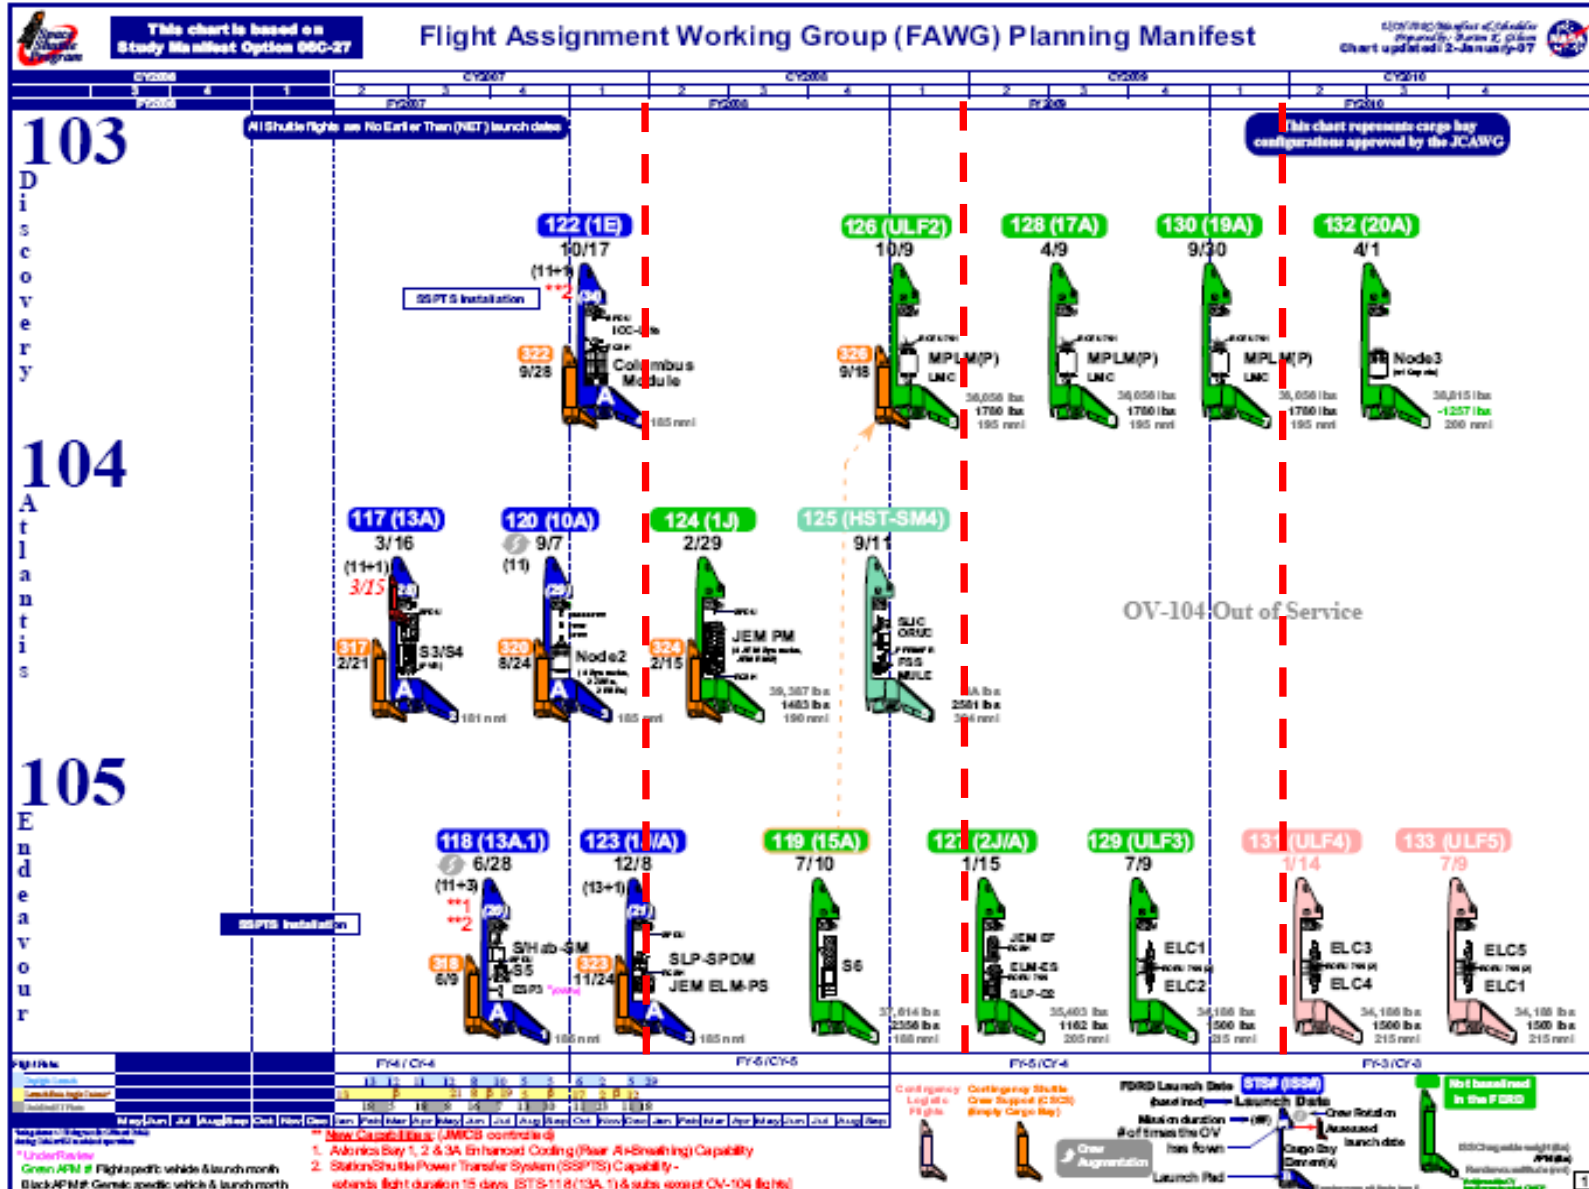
This chart is based on Study Manifest Option 06C-27

Flight Assignment Working Group (FAWG) Planning Manifest

Chart updated: 2-January-07

CY2006 CY2007 CY2008 CY2009 CY2010

FY2006 FY2007 FY2008 FY2009 FY2010

All Shuttle flights are No Earlier Than (NET) launch dates

This chart represents cargo bay configurations approved by the JCAWG

103
Discovery

122 (1E)
10/17
(11+1)
**2
SSPTS Installation
322
9/28
Columbus Module
185 nmi

126 (ULF2)
10/9
326
9/18
MPLM(P)
LMC
36,056 lbs
1700 lbs
195 nmi

128 (17A)
4/9
MPLM(P)
LMC
36,056 lbs
1700 lbs
195 nmi

130 (19A)
9/30
MPLM(P)
LMC
36,056 lbs
1700 lbs
195 nmi

132 (20A)
4/1
Node3
38,815 lbs
-1257 lbs
200 nmi

104
Atlantis

117 (13A)
3/16
(11+1)
3/15
317
2/21
S3/S4
181 nmi

120 (10A)
9/7
(11)
320
8/24
Node2
185 nmi

124 (1J)
2/29
324
2/15
JEM PM
39,387 lbs
1483 lbs
190 nmi

125 (HST-SM4)
9/11
SLIC
ORUC
FSS
MULE
2581 lbs

OV-104 Out of Service

105
Endeavour

118 (13A.1)
6/28
(11+3)
**1
**2
SSPTS Installation
318
6/9
S/Hab-SM
S5
ESP3
185 nmi

123 (1J/A)
12/8
(13+1)
323
11/24
SLP-SPDM
JEM ELM-PS
185 nmi

119 (15A)
7/10
S6
37,614 lbs
2356 lbs
188 nmi

127 (2J/A)
1/15
JEM EF
ELM-ES
SLP-D2
35,403 lbs
1162 lbs
205 nmi

129 (ULF3)
7/9
ELC1
ELC2
34,186 lbs
1500 lbs
215 nmi

131 (ULF4)
1/14
ELC3
ELC4
34,186 lbs
1500 lbs
215 nmi

133 (ULF5)
7/9
ELC5
ELC1
34,186 lbs
1500 lbs
215 nmi

Flight Rate
FY-4 / CY-4
FY-5 / CY-5
FY-4 / CY-4
FY-3 / CY-3

May Jun Jul Aug Sep Oct Nov Dec Jan Feb Mar Apr May Jun Jul Aug Sep Oct Nov Dec Jan Feb Mar Apr May Jun Jul Aug Sep

* Under Review
Green AFM = Flight specific vehicle & launch month
Black AFM = Generic specific vehicle & launch month

** New Capabilities: (JMICB controlled)
1. Avionics Bay 1, 2 & 3A Enhanced Cooling (Rear Air-Breathing) Capability
2. Station/Shuttle Power Transfer System (SSPTS) Capability - extends flight duration 15 days (STS-118 (13A.1) & subs except OV-104 flights)

Contingency Logistic Flights
Contingency Shuttle Crew Support (CSCS) (Empty Cargo Bay)
Crew Augmentation

FDRD Launch Date
STS# (ISS#)
Launch Date
(baselined)
Mission duration
# of times the OV has flown
Crew Rotation
Assessed launch date
Cargo Bay Element(s)
Launch Pad
Not baselined in the FDRD